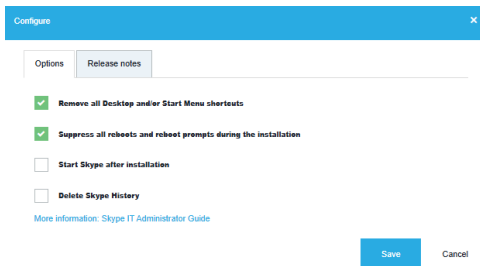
Configure
×

Options
Release notes

Remove all Desktop and/or Start Menu shortcuts

Suppress all reboots and reboot prompts during the installation

Start Skype after installation

Delete Skype History

More information: Skype IT Administrator Guide

Save
Cancel